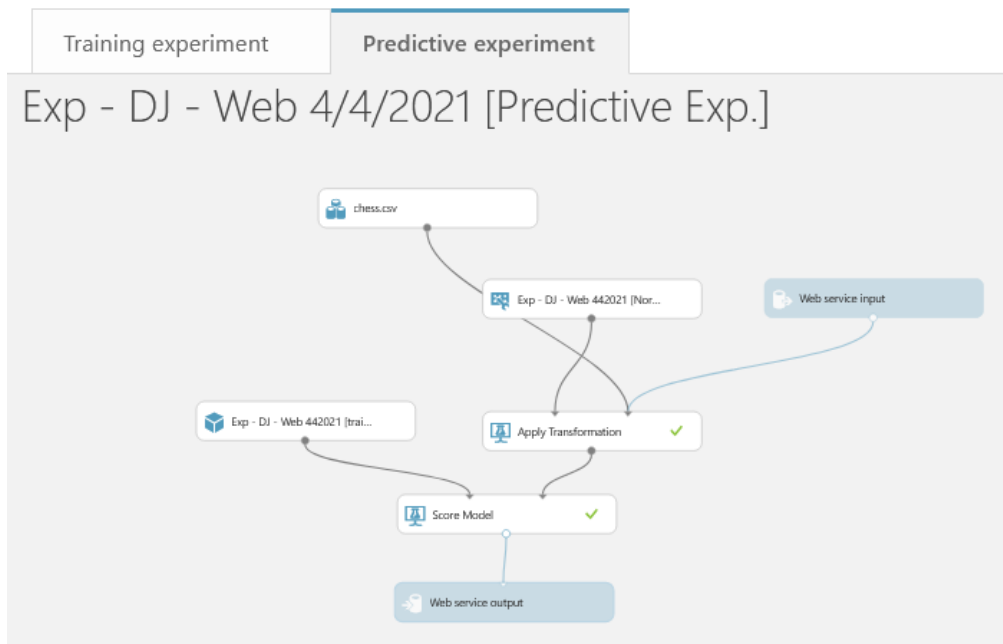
Training experiment

Predictive experiment

Exp - DJ - Web 4/4/2021 [Predictive Exp.]

chess.csv

Exp - DJ - Web 442021 [Nor...

Web service input

Exp - DJ - Web 442021 [trai...

Apply Transformation

Score Model

Web service output